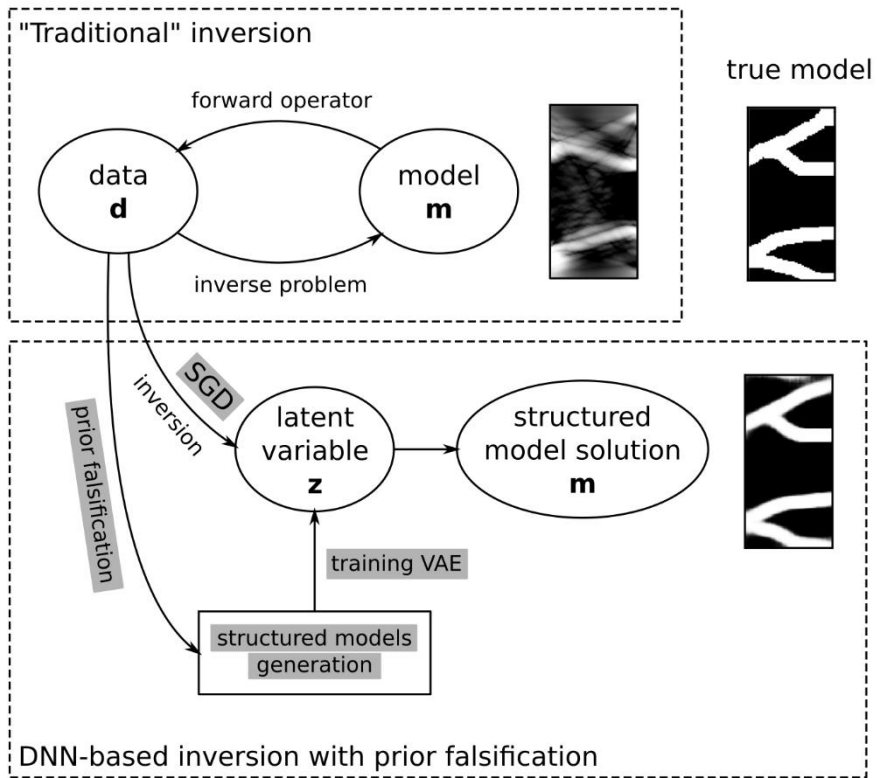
"Traditional" inversion

true model

forward operator

data
**d**

model
**m**

inverse problem

SGD

inversion

prior falsification

latent variable
**z**

structured model solution
**m**

training VAE

structured models generation

DNN-based inversion with prior falsification